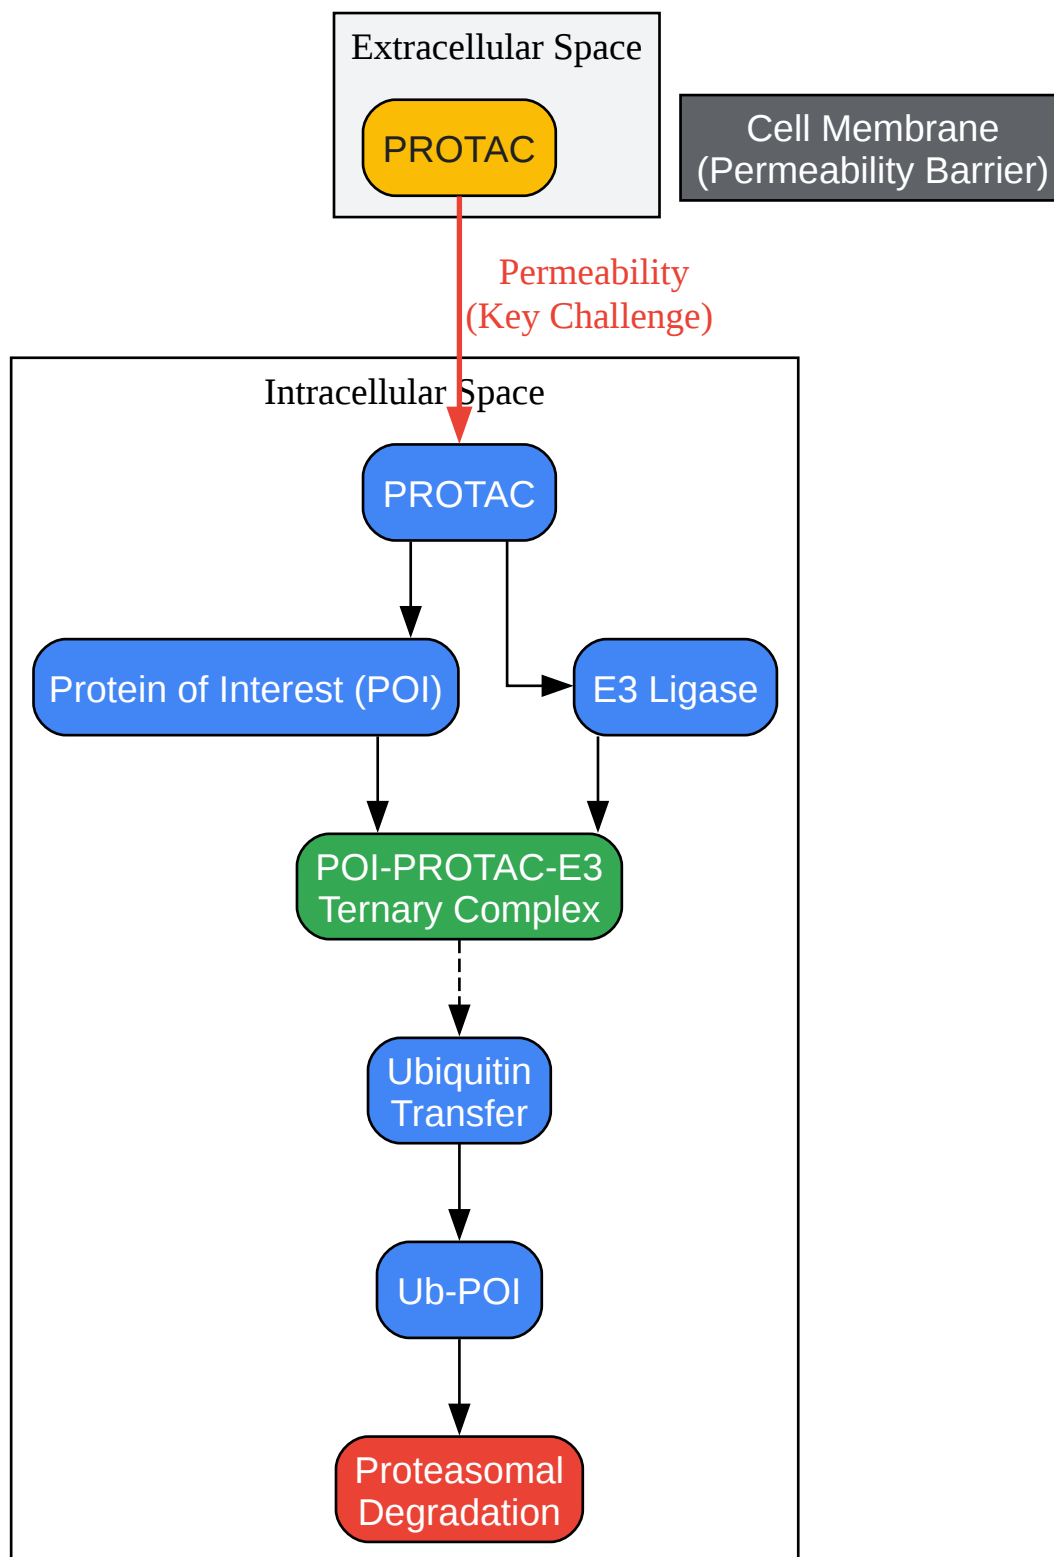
Extracellular Space

PROTAC

Cell Membrane
(Permeability Barrier)

Permeability
(Key Challenge)

Intracellular Space

PROTAC

Protein of Interest (POI)

E3 Ligase

POI-PROTAC-E3
Ternary Complex

Ubiquitin
Transfer

Ub-POI

Proteasomal
Degradation